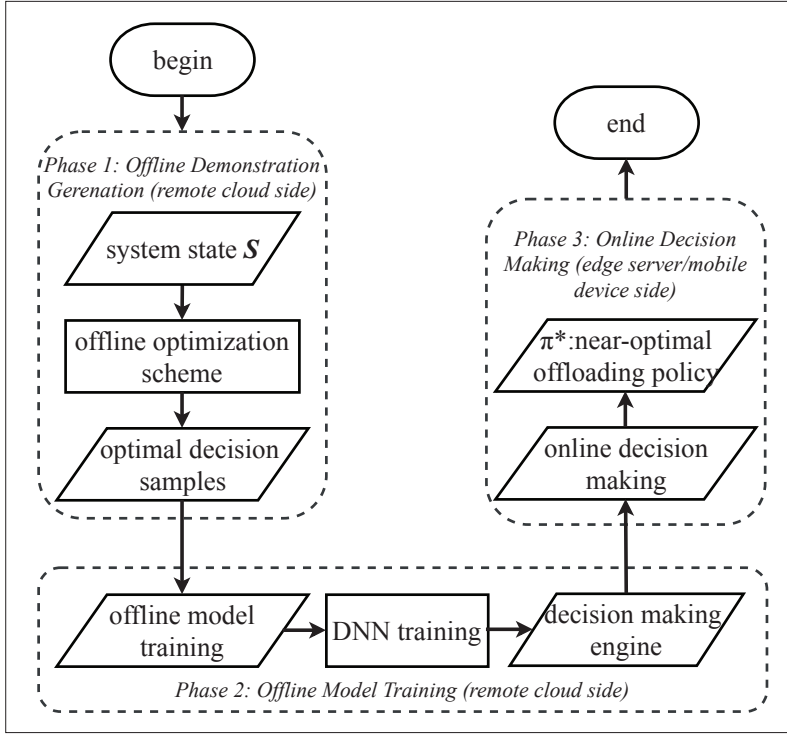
begin

Phase 1: Offline Demonstration Gerenation (remote cloud side)

system state $\boldsymbol{S}$

offline optimization scheme

optimal decision samples

end

Phase 3: Online Decision Making (edge server/mobile device side)

$\pi^*$:near-optimal offloading policy

online decision making

offline model training

DNN training

decision making engine

Phase 2: Offline Model Training (remote cloud side)